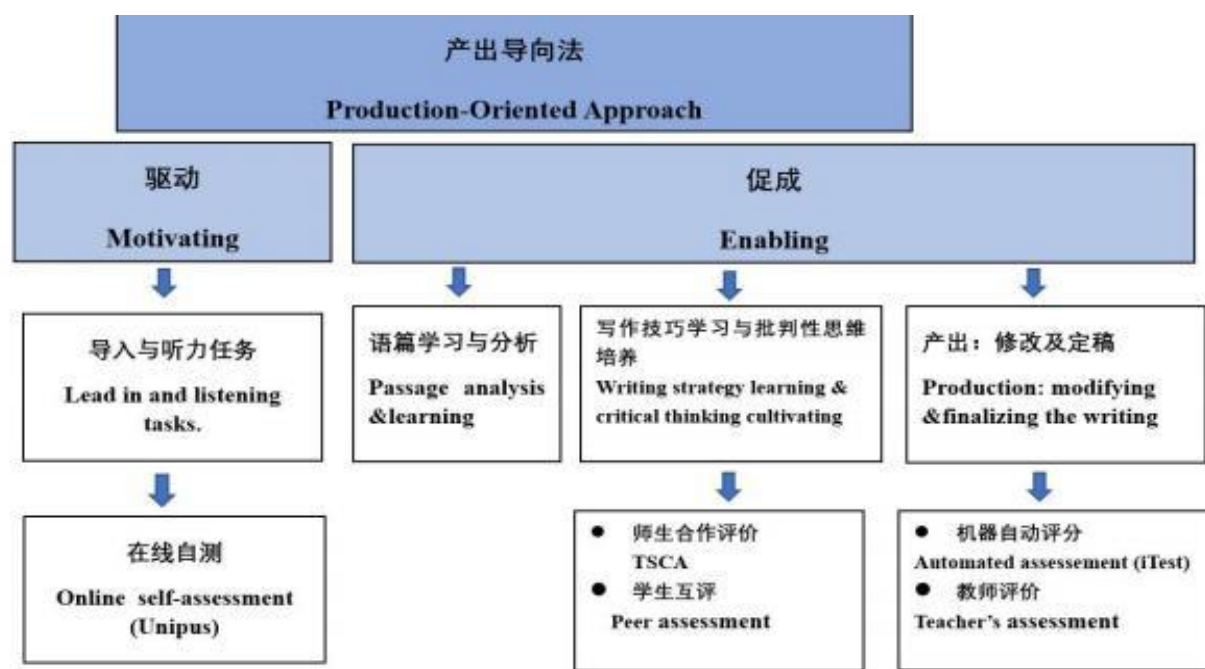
产出导向法

Production-Oriented Approach

驱动

Motivating

促成

Enabling

导入与听力任务

Lead in and listening tasks.

在线自测

Online self-assessment (Unipus)

语篇学习与分析

Passage analysis &learning

写作技巧学习与批判性思维培养

Writing strategy learning & critical thinking cultivating

● 师生合作评价
TSCA
● 学生互评
Peer assessment

产出：修改及定稿

Production: modifying &finalizing the writing

● 机器自动评分
Automated assessement (iTest)
● 教师评价
Teacher's assessment